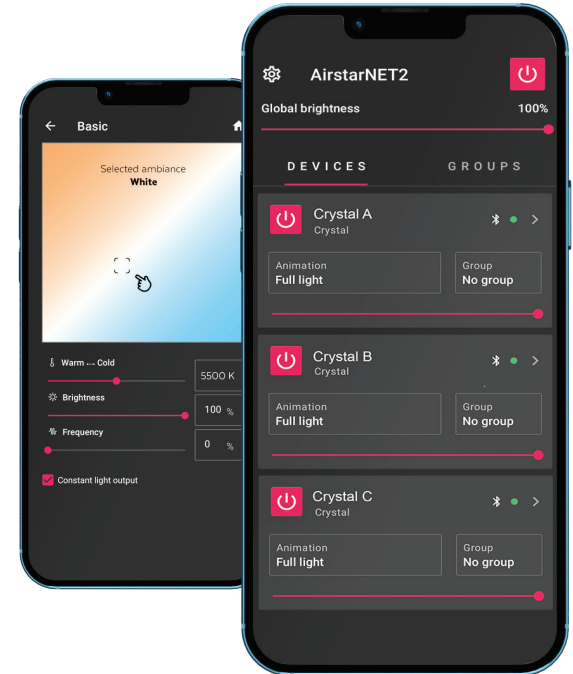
Basic

Selected ambiance
White

Warm ↔ Cold
5500 K
Brightness
100 %
Frequency
0 %
Constant light output

AirstarNET2
Global brightness
100%
DEVICES
GROUPS

Crystal A
Crystal
Animation
Full light
Group
No group

Crystal B
Crystal
Animation
Full light
Group
No group

Crystal C
Crystal
Animation
Full light
Group
No group